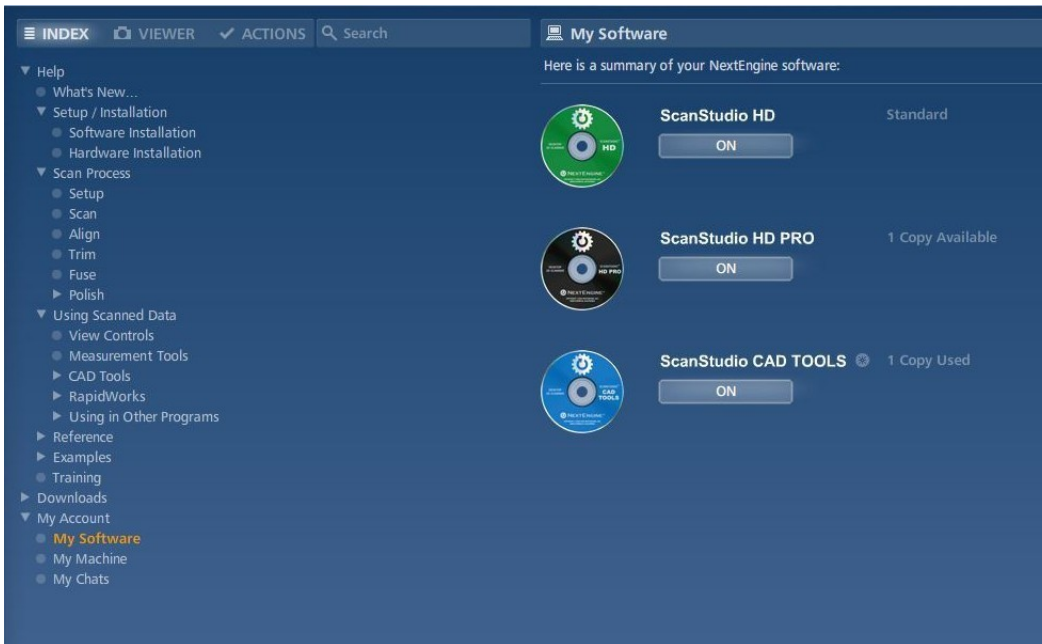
INDEX VIEWER ACTIONS Search

Help
What's New...
Setup / Installation
Software Installation
Hardware Installation
Scan Process
Setup
Scan
Align
Trim
Fuse
Polish
Using Scanned Data
View Controls
Measurement Tools
CAD Tools
RapidWorks
Using in Other Programs
Reference
Examples
Training
Downloads
My Account
My Software
My Machine
My Chats

My Software

Here is a summary of your NextEngine software:

HD
NEXTENGINE
ScanStudio HD
Standard
ON

HD PRO
NEXTENGINE
ScanStudio HD PRO
1 Copy Available
ON

CAD TOOLS
NEXTENGINE
ScanStudio CAD TOOLS
1 Copy Used
ON